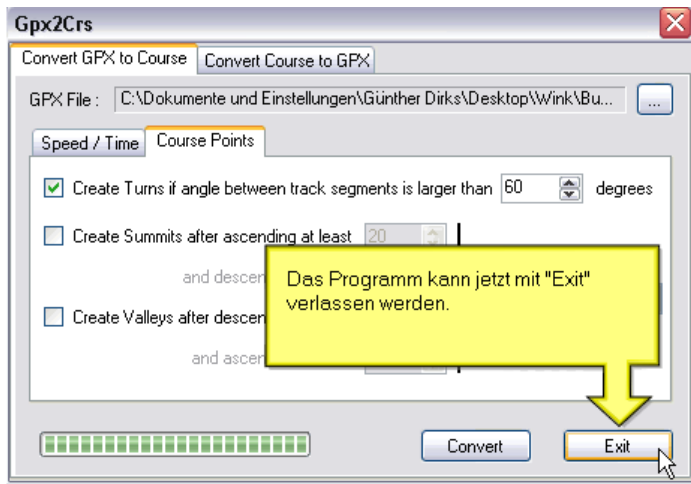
Gpx2Crs

Convert GPX to Course | Convert Course to GPX

GPX File : C:\Dokumente und Einstellungen\Günther Dirks\Desktop\Wink\Bu... ...

Speed / Time | Course Points

Create Turns if angle between track segments is larger than 60 degrees

Create Summits after ascending at least 20

and descen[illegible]

Create Valleys after descen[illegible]

and ascen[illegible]

Das Programm kann jetzt mit "Exit" verlassen werden.

Convert

Exit